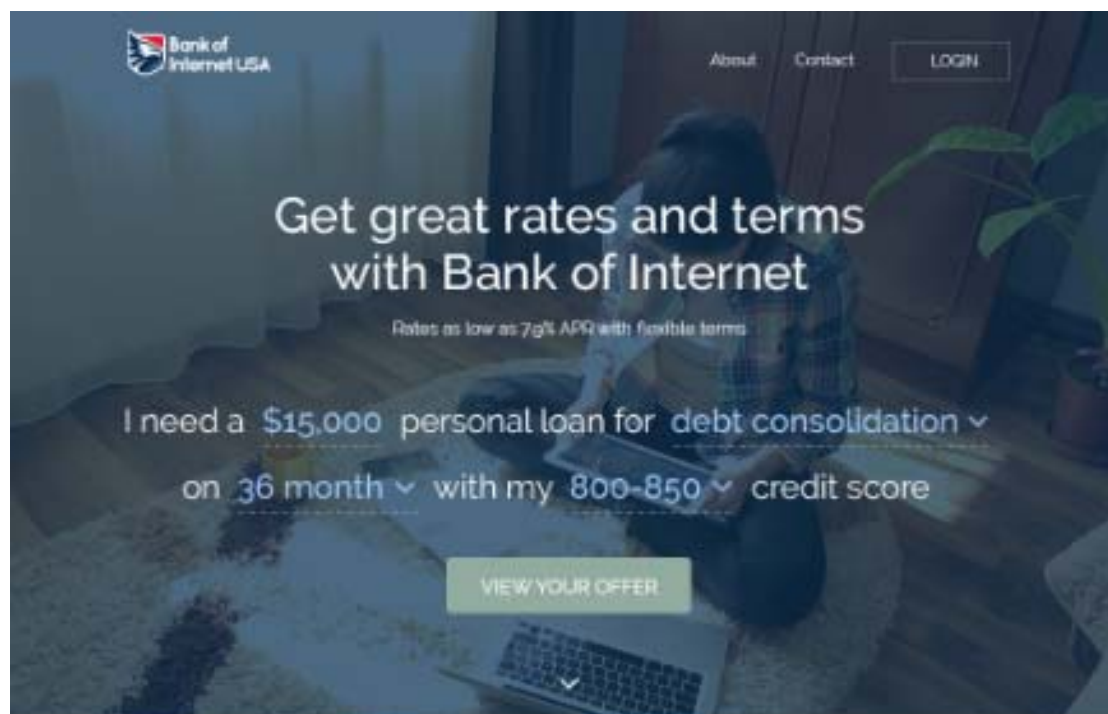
Bank of Internet USA

About Contact LOGIN

Get great rates and terms with Bank of Internet

Rates as low as 7.9% APR with flexible terms

I need a $15,000 personal loan for debt consolidation ⌄ on 36 month ⌄ with my 800-850 ⌄ credit score

VIEW YOUR OFFER